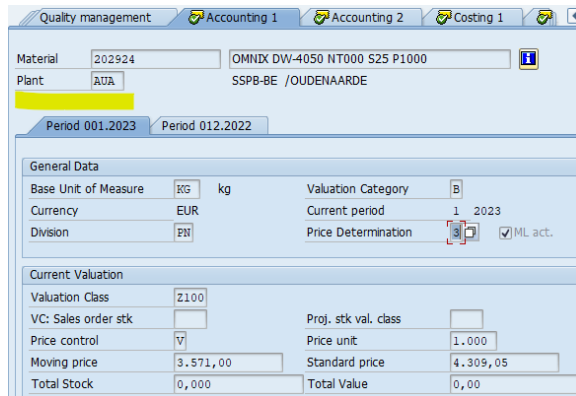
Quality management | Accounting 1 | Accounting 2 | Costing 1

Material 202924 OMNIX DW-4050 NT000 S25 P1000
Plant AUA SSPB-BE /OUDENAARDE

Period 001.2023 | Period 012.2022

General Data

| | | | |
|---|---|---|---|
| Base Unit of Measure | KG kg | Valuation Category | B |
| Currency | EUR | Current period | 1 2023 |
| Division | PN | Price Determination | 3 ML act. |

Current Valuation

| | | | |
|---|---|---|---|
| Valuation Class | Z100 | | |
| VC: Sales order stk | | Proj. stk val. class | |
| Price control | V | Price unit | 1.000 |
| Moving price | 3.571,00 | Standard price | 4.309,05 |
| Total Stock | 0,000 | Total Value | 0,00 |